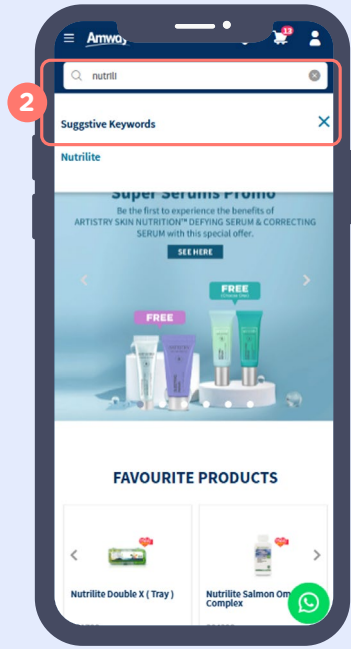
Amway

13

nutrili

2

Suggstive Keywords

Nutrilite

Super Serums Promo

Be the first to experience the benefits of ARTISTRY SKIN NUTRITION™ DEFYING SERUM & CORRECTING SERUM with this special offer.

SEE HERE

FREE

FREE

FAVOURITE PRODUCTS

Nutrilite Double X ( Tray )

Nutrilite Salmon Om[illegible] Complex